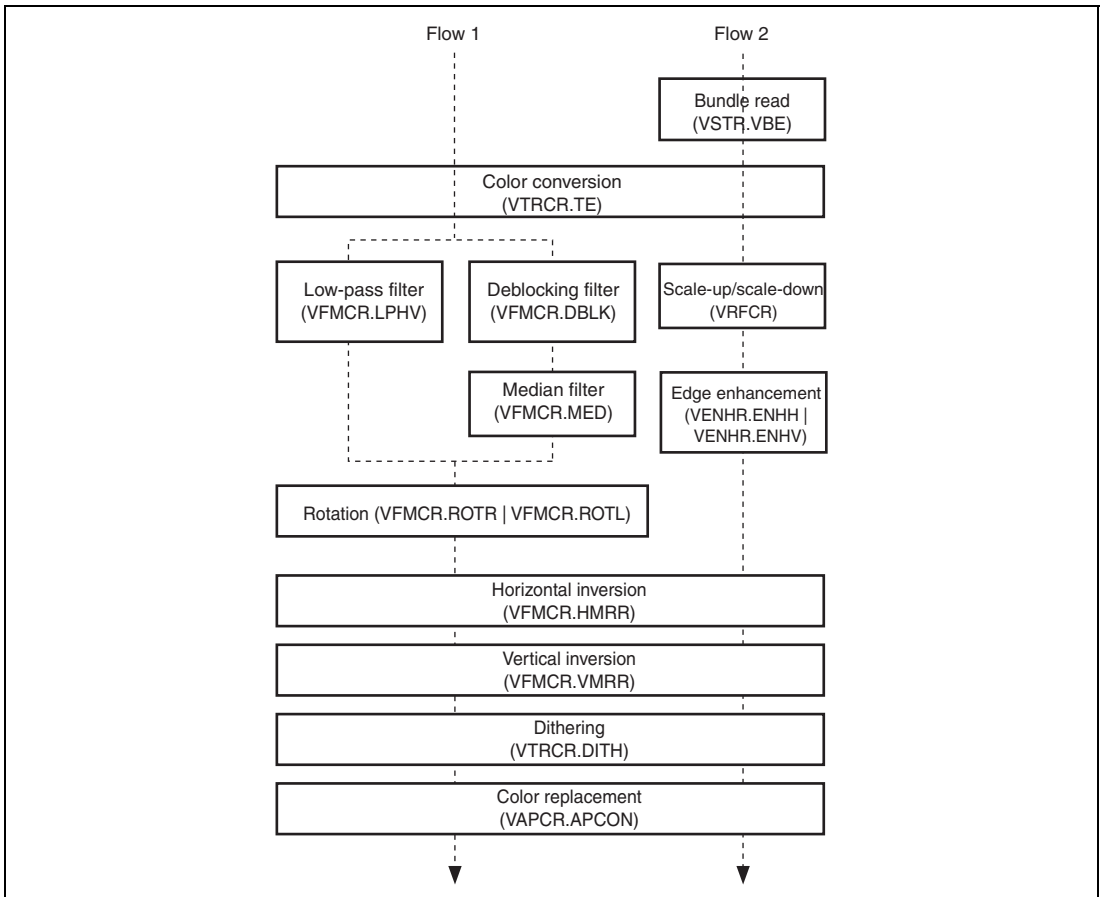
Flow 1

Flow 2

Bundle read
(VSTR.VBE)

Color conversion
(VTRCR.TE)

Low-pass filter
(VFMCR.LPHV)

Deblocking filter
(VFMCR.DBLK)

Scale-up/scale-down
(VRFCR)

Median filter
(VFMCR.MED)

Edge enhancement
(VENHR.ENHH |
VENHR.ENHV)

Rotation (VFMCR.ROTR | VFMCR.ROTL)

Horizontal inversion
(VFMCR.HMRR)

Vertical inversion
(VFMCR.VMRR)

Dithering
(VTRCR.DITH)

Color replacement
(VAPCR.APCON)